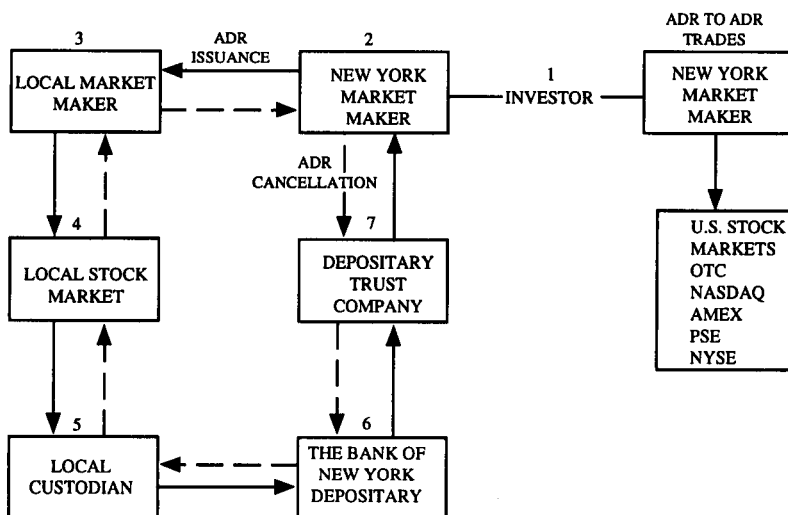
3

ADR ISSUANCE

2

LOCAL MARKET MAKER

NEW YORK MARKET MAKER

1

INVESTOR

ADR TO ADR TRADES

NEW YORK MARKET MAKER

ADR CANCELLATION

4

7

LOCAL STOCK MARKET

DEPOSITARY TRUST COMPANY

U.S. STOCK MARKETS
OTC
NASDAQ
AMEX
PSE
NYSE

5

6

LOCAL CUSTODIAN

THE BANK OF NEW YORK DEPOSITARY